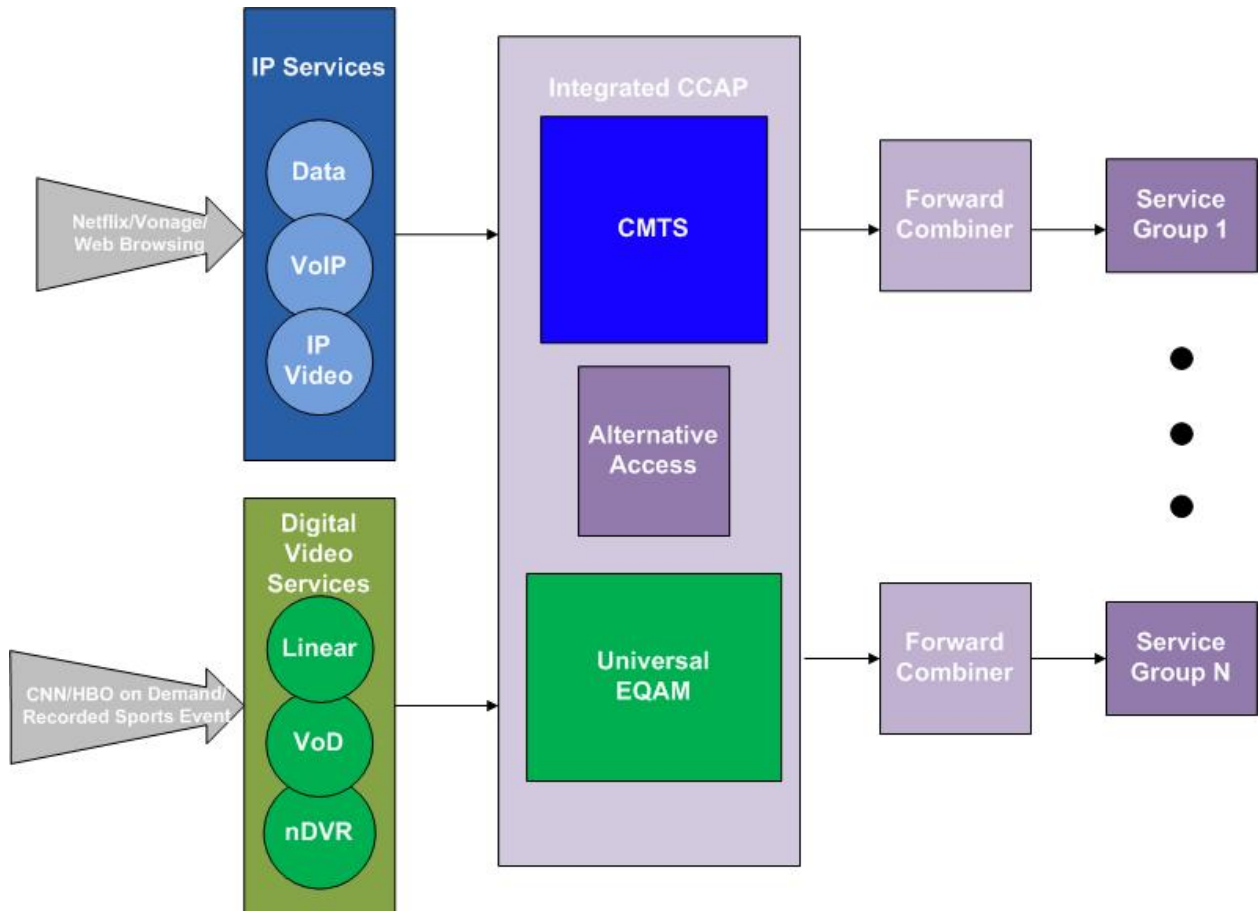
IP Services

Data

VoIP

IP Video

Netflix/Vonage/ Web Browsing

Digital Video Services

Linear

VoD

nDVR

CNN/HBO on Demand/ Recorded Sports Event

Integrated CCAP

CMTS

Alternative Access

Universal EQAM

Forward Combiner

Service Group 1

Forward Combiner

Service Group N